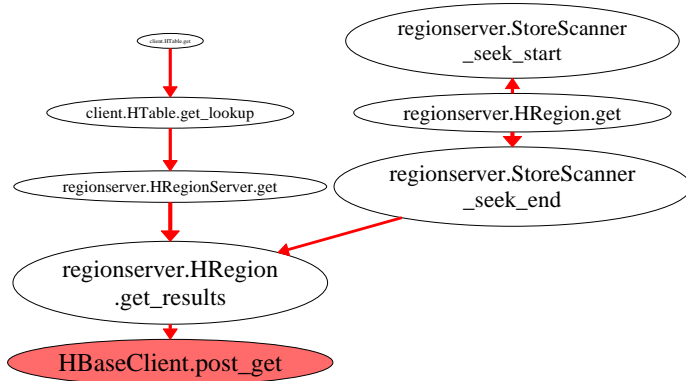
client.HTable.get

client.HTable.get_lookup

regionserver.HRegionServer.get

regionserver.HRegion .get_results

HBaseClient.post_get

regionserver.StoreScanner _seek_start

regionserver.HRegion.get

regionserver.StoreScanner _seek_end